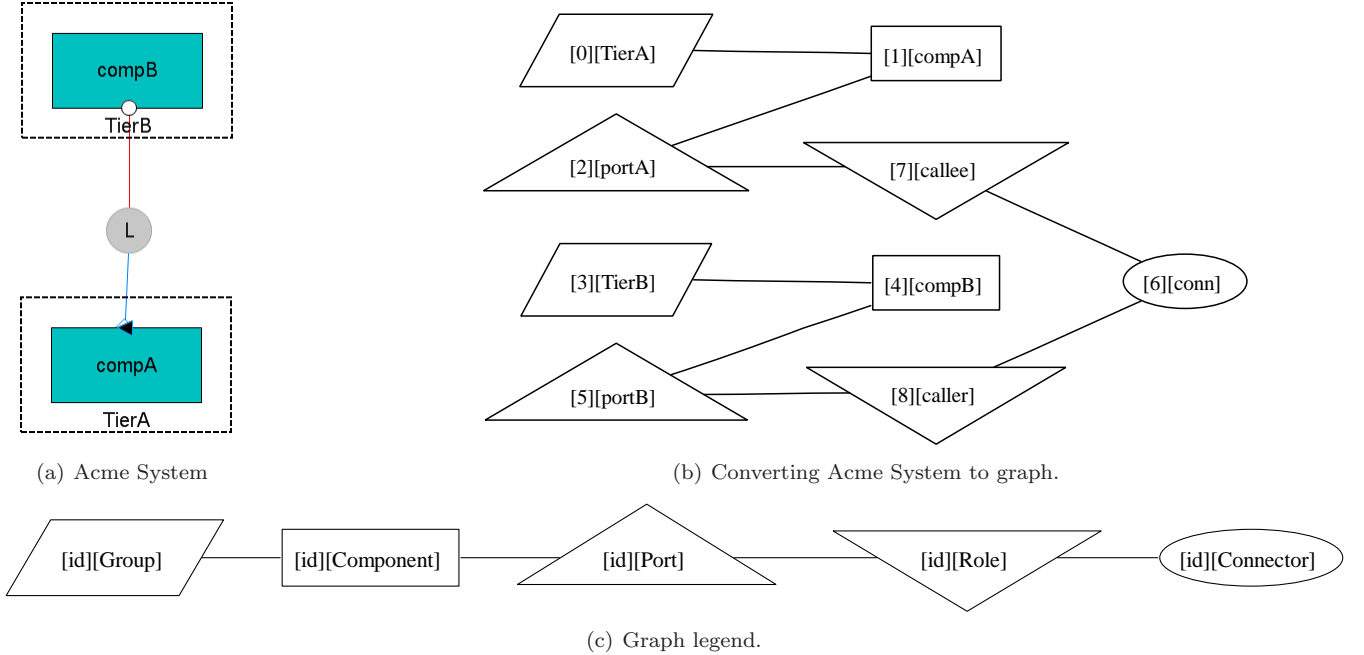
compB
TierB
L
compA
TierA

(a) Acme System

[0][TierA]
[1][compA]
[2][portA]
[7][callee]
[3][TierB]
[4][compB]
[6][conn]
[5][portB]
[8][caller]

(b) Converting Acme System to graph.

[id][Group]
[id][Component]
[id][Port]
[id][Role]
[id][Connector]

(c) Graph legend.